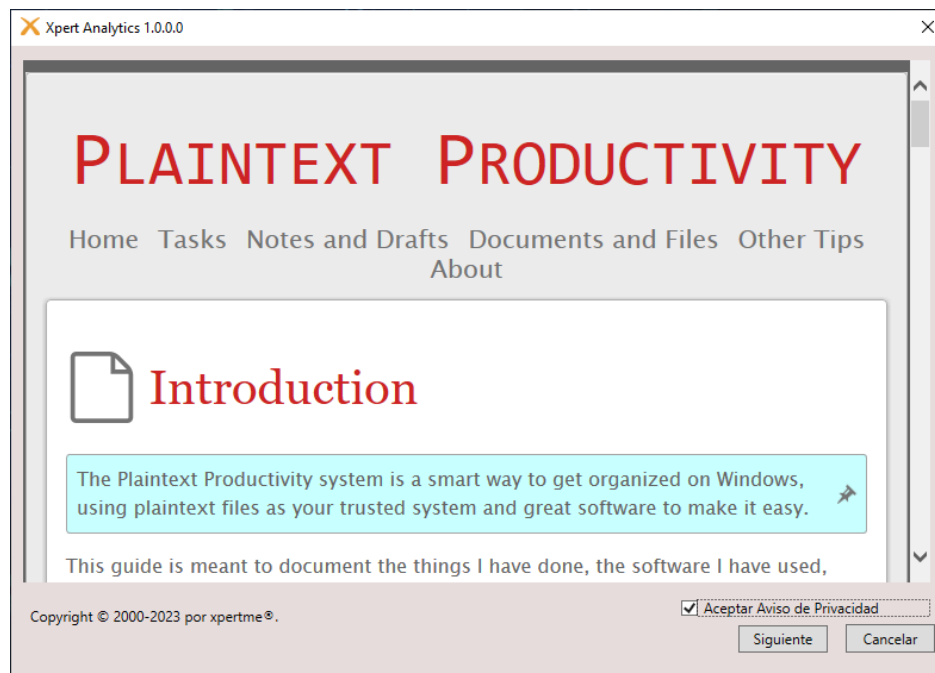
Xpert Analytics 1.0.0.0

PLAINTEXT PRODUCTIVITY

Home Tasks Notes and Drafts Documents and Files Other Tips About

Introduction

The Plaintext Productivity system is a smart way to get organized on Windows, using plaintext files as your trusted system and great software to make it easy.

This guide is meant to document the things I have done, the software I have used,

Copyright © 2000-2023 por xpertme®.

Aceptar Aviso de Privacidad

Siguiente

Cancelar